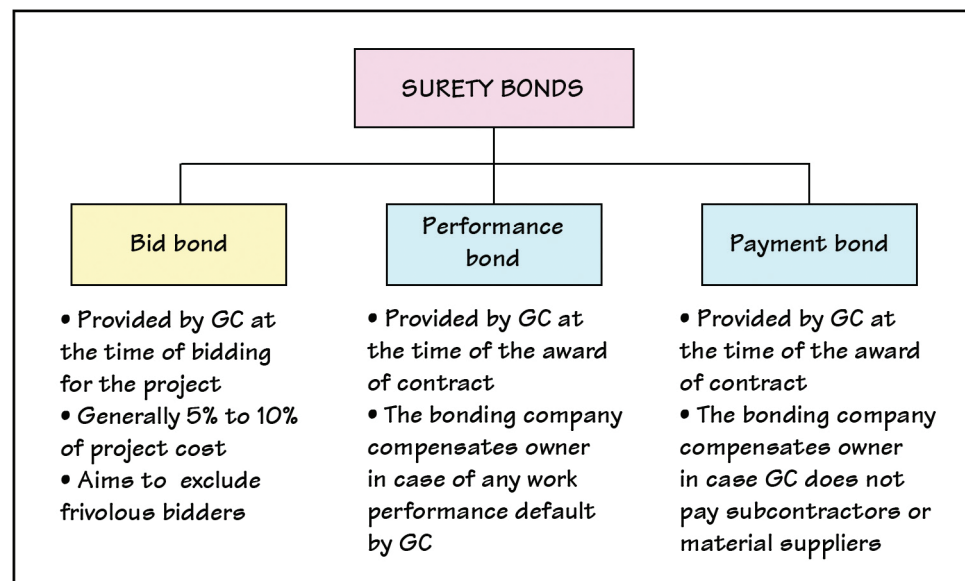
SURETY BONDS

Bid bond

• Provided by GC at the time of bidding for the project
• Generally 5% to 10% of project cost
• Aims to exclude frivolous bidders

Performance bond

• Provided by GC at the time of the award of contract
• The bonding company compensates owner in case of any work performance default by GC

Payment bond

• Provided by GC at the time of the award of contract
• The bonding company compensates owner in case GC does not pay subcontractors or material suppliers